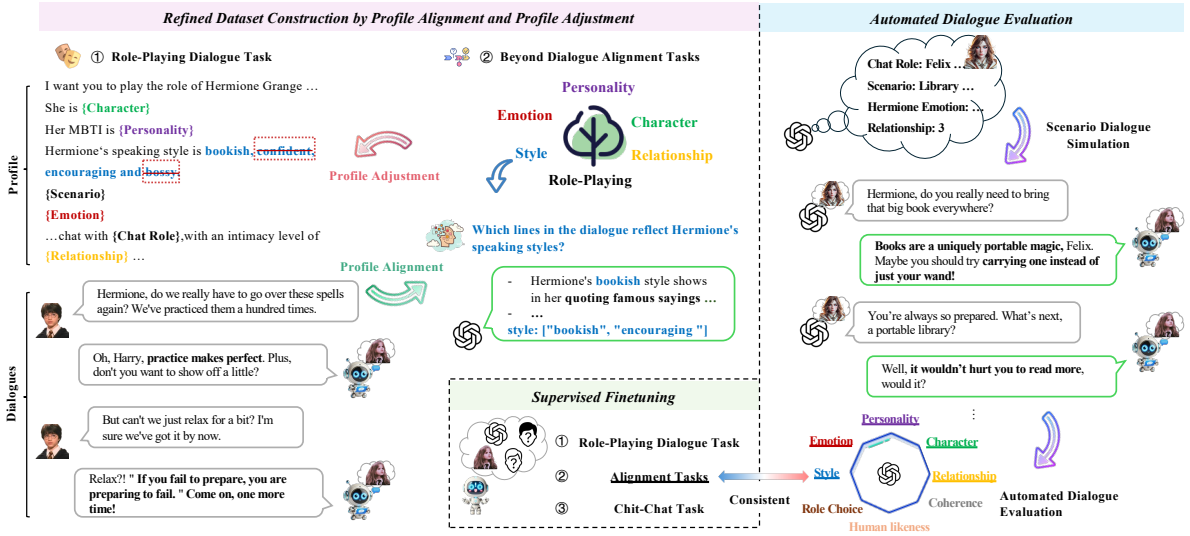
Refined Dataset Construction by Profile Alignment and Profile Adjustment

Automated Dialogue Evaluation

① Role-Playing Dialogue Task

② Beyond Dialogue Alignment Tasks

Profile

I want you to play the role of Hermione Grange …
She is {Character}
Her MBTI is {Personality}
Hermione's speaking style is bookish, confident, encouraging and bossy.
{Scenario}
{Emotion}
…chat with {Chat Role},with an intimacy level of {Relationship} …

Profile Adjustment

Personality
Emotion
Character
Style
Relationship
Role-Playing

Which lines in the dialogue reflect Hermione's speaking styles?

Profile Alignment

- Hermione's bookish style shows in her quoting famous sayings …
- …
style: ["bookish", "encouraging "]

Dialogues

Hermione, do we really have to go over these spells again? We've practiced them a hundred times.

Oh, Harry, practice makes perfect. Plus, don't you want to show off a little?

But can't we just relax for a bit? I'm sure we've got it by now.

Relax?! " If you fail to prepare, you are preparing to fail. " Come on, one more time!

Supervised Finetuning

① Role-Playing Dialogue Task
② Alignment Tasks
③ Chit-Chat Task

Consistent

Chat Role: Felix …
Scenario: Library …
Hermione Emotion: …
Relationship: 3

Scenario Dialogue Simulation

Hermione, do you really need to bring that big book everywhere?

Books are a uniquely portable magic, Felix. Maybe you should try carrying one instead of just your wand!

You're always so prepared. What's next, a portable library?

Well, it wouldn't hurt you to read more, would it?

⋮

Personality
Emotion
Character
Style
Relationship
Role Choice
Coherence
Human likeness

Automated Dialogue Evaluation